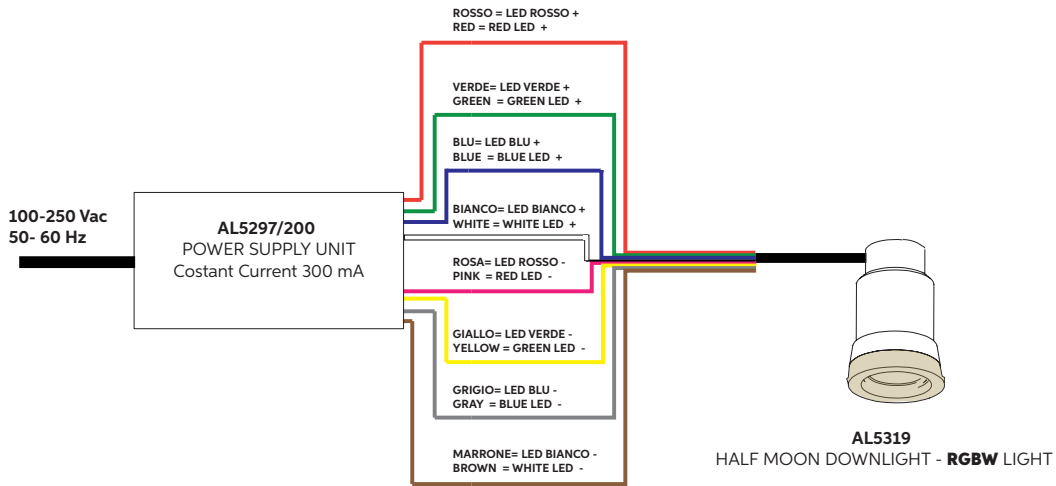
ROSSO = LED ROSSO +
RED = RED LED +

VERDE= LED VERDE +
GREEN = GREEN LED +

BLU= LED BLU +
BLUE = BLUE LED +

100-250 Vac
50- 60 Hz

AL5297/200
POWER SUPPLY UNIT
Costant Current 300 mA

BIANCO= LED BIANCO +
WHITE = WHITE LED +

ROSA= LED ROSSO -
PINK = RED LED -

GIALLO= LED VERDE -
YELLOW = GREEN LED -

GRIGIO= LED BLU -
GRAY = BLUE LED -

MARRONE= LED BIANCO -
BROWN = WHITE LED -

AL5319
HALF MOON DOWNLIGHT - RGBW LIGHT